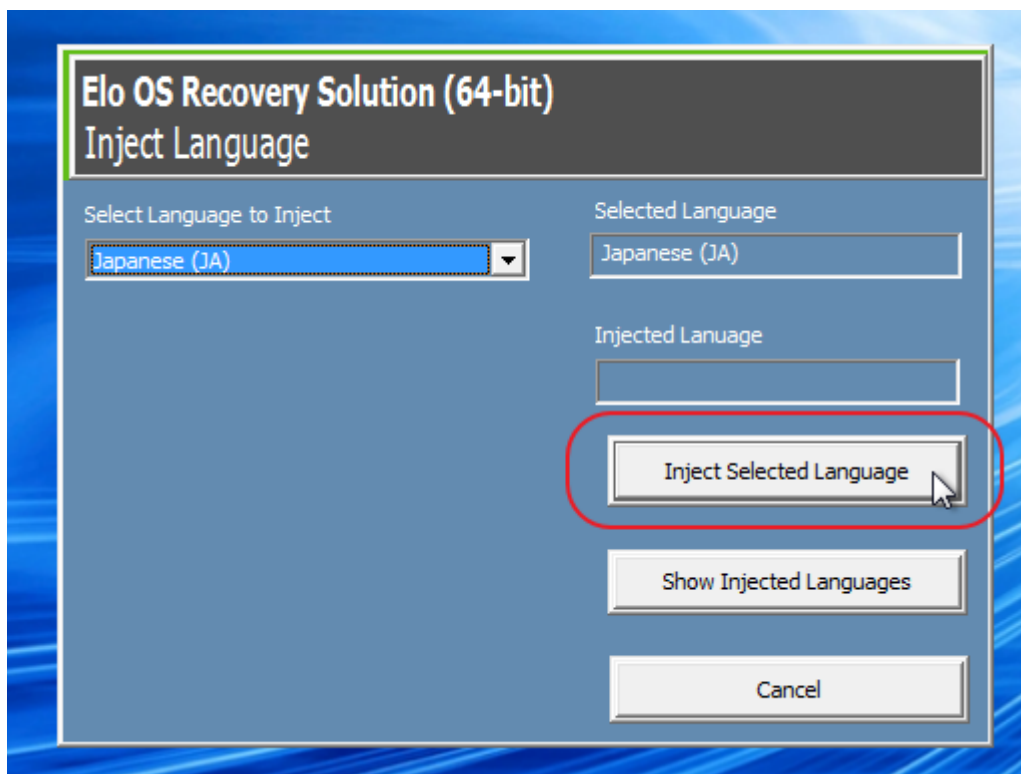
Elo OS Recovery Solution (64-bit)
Inject Language

Select Language to Inject

Japanese (JA)

Selected Language

Japanese (JA)

Injected Lanuage

Inject Selected Language

Show Injected Languages

Cancel